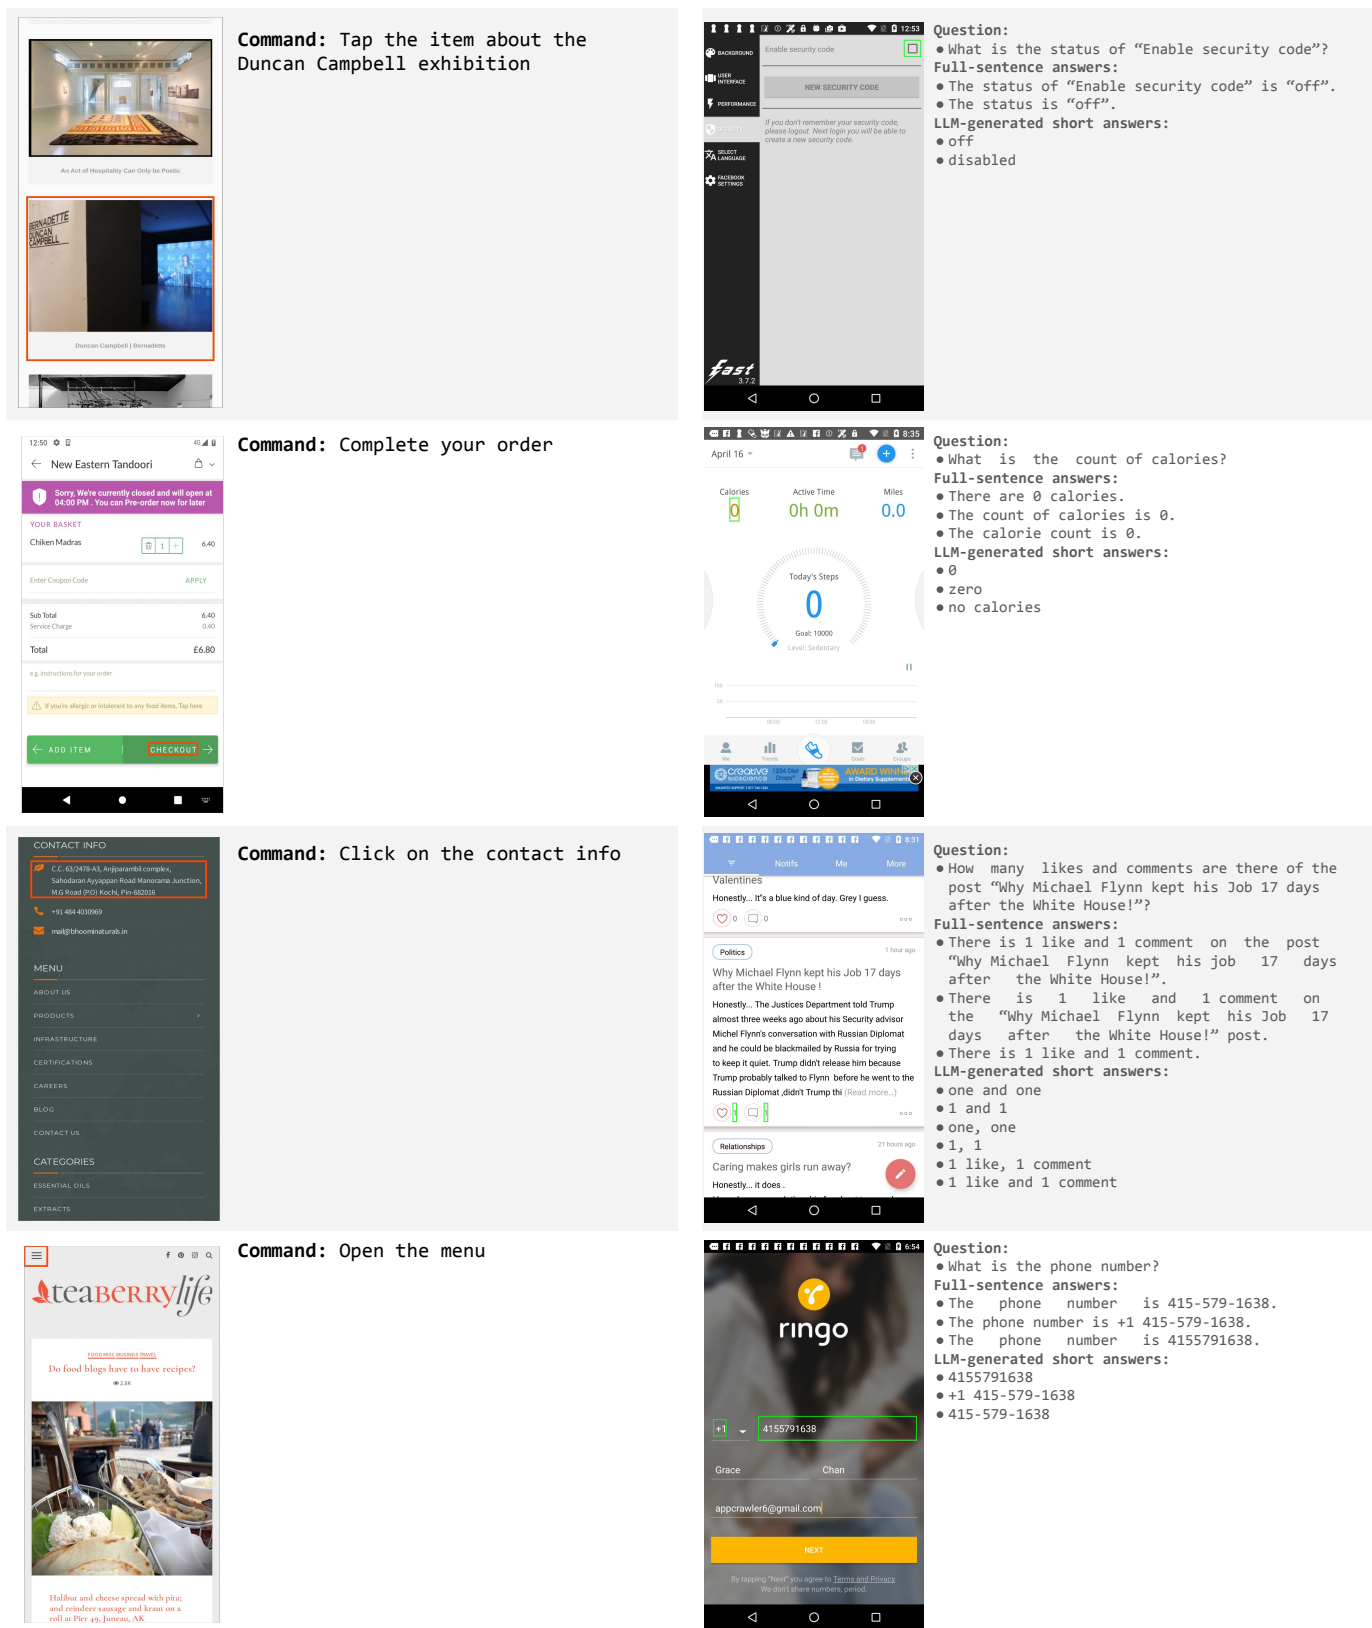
An Act of Hospitality Can Only be Poetic

BERNADETTE DUNCAN CAMPBELL

Duncan Campbell | Bernadette

Command: Tap the item about the Duncan Campbell exhibition

12:53

BACKGROUND

USER INTERFACE

PERFORMANCE

SECURITY

SELECT LANGUAGE

FACEBOOK SETTINGS

Enable security code

NEW SECURITY CODE

If you don't remember your security code, please logout. Next login you will be able to create a new security code.

fast 3.7.2

Question:
• What is the status of “Enable security code”?
Full-sentence answers:
• The status of “Enable security code” is “off”.
• The status is “off”.
LLM-generated short answers:
• off
• disabled

12:50

New Eastern Tandoori

Sorry, We're currently closed and will open at 04:00 PM . You can Pre-order now for later

YOUR BASKET

Chiken Madras 1 6.40

Enter Coupon Code APPLY

Sub Total 6.40
Service Charge 0.40

Total £6.80

e.g. instructions for your order

If you're allergic or intolerant to any food items, Tap here

ADD ITEM CHECKOUT

Command: Complete your order

8:35

April 16

Calories 0
Active Time 0h 0m
Miles 0.0

Today's Steps
0
Goal: 10000
Level: Sedentary

100
50
06:00 12:00 18:00

Me Trends Goals Groups

creative bioscience AWARD WINNING in Dietary Supplements

Question:
• What is the count of calories?
Full-sentence answers:
• There are 0 calories.
• The count of calories is 0.
• The calorie count is 0.
LLM-generated short answers:
• 0
• zero
• no calories

CONTACT INFO

C.C. 63/2478-A3, Anjiparambil complex, Sahodaran Ayyappan Road Manorama Junction, M.G Road (P.O) Kochi, Pin-682016

+91 484 4030969

mail@bhoominaturals.in

MENU

ABOUT US

PRODUCTS

INFRASTRUCTURE

CERTIFICATIONS

CAREERS

BLOG

CONTACT US

CATEGORIES

ESSENTIAL OILS

EXTRACTS

Command: Click on the contact info

8:31

Notifs Me More

Valentines

Honestly... It's a blue kind of day. Grey I guess.

0 0

Politics 1 hour ago

Why Michael Flynn kept his Job 17 days after the White House !

Honestly... The Justices Department told Trump almost three weeks ago about his Security advisor Michel Flynn's conversation with Russian Diplomat and he could be blackmailed by Russia for trying to keep it quiet. Trump didn't release him because Trump probably talked to Flynn before he went to the Russian Diplomat ,didn't Trump thi (Read more...)

1 1

Relationships 21 hours ago

Caring makes girls run away?

Honestly... it does .

Question:
• How many likes and comments are there of the post “Why Michael Flynn kept his Job 17 days after the White House!”?
Full-sentence answers:
• There is 1 like and 1 comment on the post “Why Michael Flynn kept his job 17 days after the White House!”.
• There is 1 like and 1 comment on the “Why Michael Flynn kept his Job 17 days after the White House!” post.
• There is 1 like and 1 comment.
LLM-generated short answers:
• one and one
• 1 and 1
• one, one
• 1, 1
• 1 like, 1 comment
• 1 like and 1 comment

teaBERRYlife

FOOD MISC MUSINGS TRAVEL

Do food blogs have to have recipes?

2.8K

Halibut and cheese spread with pita; and reindeer sausage and kraut on a roll at Pier 49, Juneau, AK

Command: Open the menu

6:54

ringo

+1 4155791638

Grace Chan

appcrawler6@gmail.com

NEXT

By tapping "Next" you agree to Terms and Privacy. We don't share numbers, period.

Question:
• What is the phone number?
Full-sentence answers:
• The phone number is 415-579-1638.
• The phone number is +1 415-579-1638.
• The phone number is 4155791638.
LLM-generated short answers:
• 4155791638
• +1 415-579-1638
• 415-579-1638